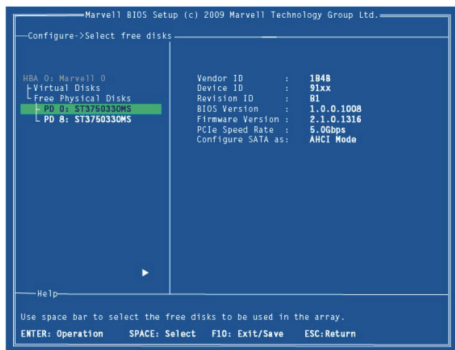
Marvell BIOS Setup (c) 2009 Marvell Technology Group Ltd.

Configure->Select free disks

HBA 0: Marvell 0
Virtual Disks
Free Physical Disks
PD 0: ST3750330NS
PD 8: ST3750330NS

| | | |
|---|---|---|
| Vendor ID | : | 1B4B |
| Device ID | : | 91xx |
| Revision ID | : | B1 |
| BIOS Version | : | 1.0.0.1008 |
| Firmware Version | : | 2.1.0.1316 |
| PCIe Speed Rate | : | 5.0Gbps |
| Configure SATA as: | | AHCI Mode |

Help

Use space bar to select the free disks to be used in the array.

ENTER: Operation SPACE: Select F10: Exit/Save ESC:Return